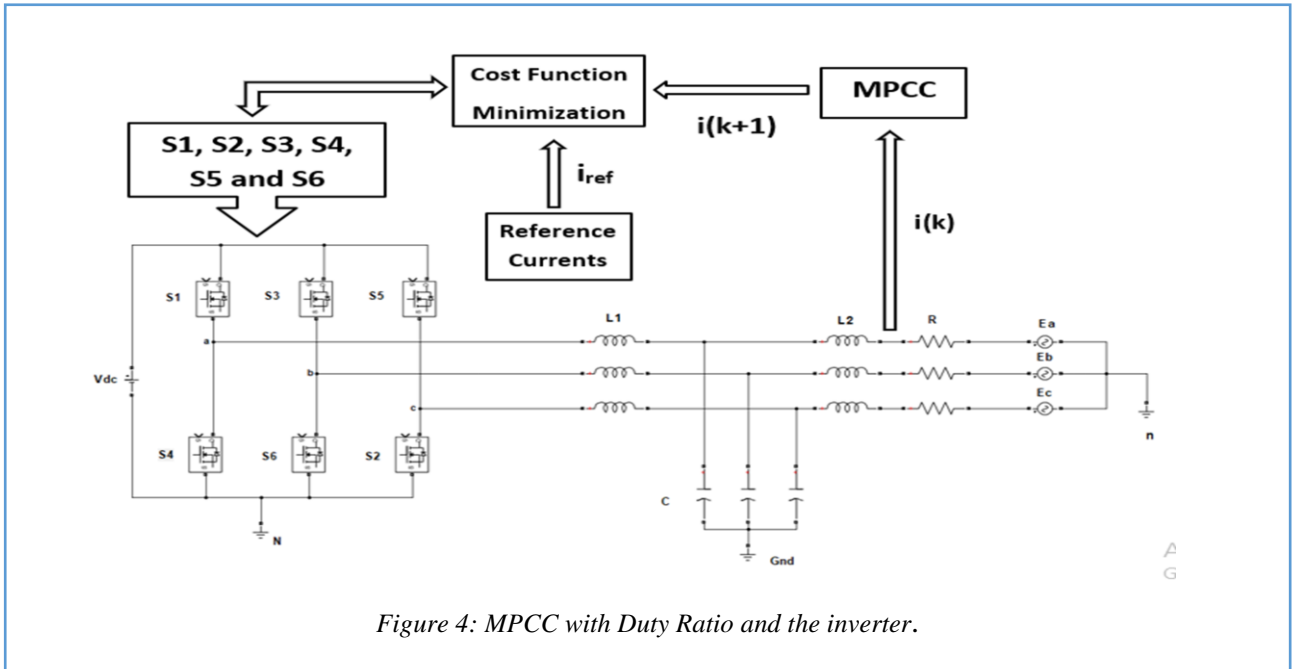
Cost Function Minimization

MPCC

S1, S2, S3, S4, S5 and S6

i(k+1)

$i_{ref}$

i(k)

Reference Currents

S1

S3

S5

a

b

c

Vdc

S4

S6

S2

N

L1

L2

R

Ea

Eb

Ec

n

C

Gnd

A

G

Figure 4: MPCC with Duty Ratio and the inverter.